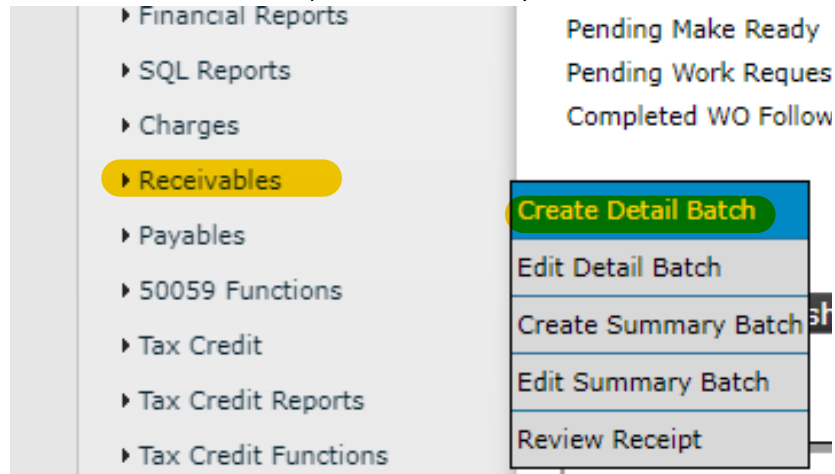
Financial Reports
SQL Reports
Charges
Receivables
Payables
50059 Functions
Tax Credit
Tax Credit Reports
Tax Credit Functions

Pending Make Ready
Pending Work Reques
Completed WO Follow

Create Detail Batch
Edit Detail Batch
Create Summary Batch
Edit Summary Batch
Review Receipt

sh